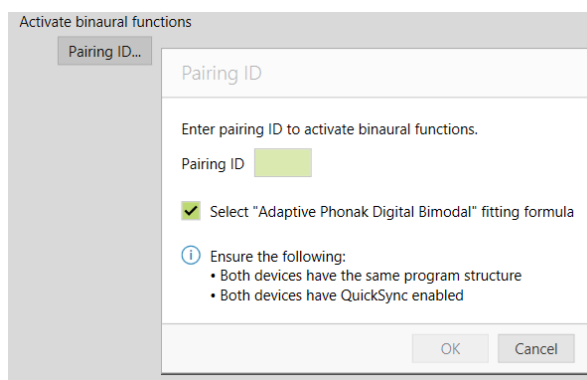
Activate binaural functions

Pairing ID...

Pairing ID

Enter pairing ID to activate binaural functions.

Pairing ID

Select "Adaptive Phonak Digital Bimodal" fitting formula

Ensure the following:
• Both devices have the same program structure
• Both devices have QuickSync enabled

OK

Cancel